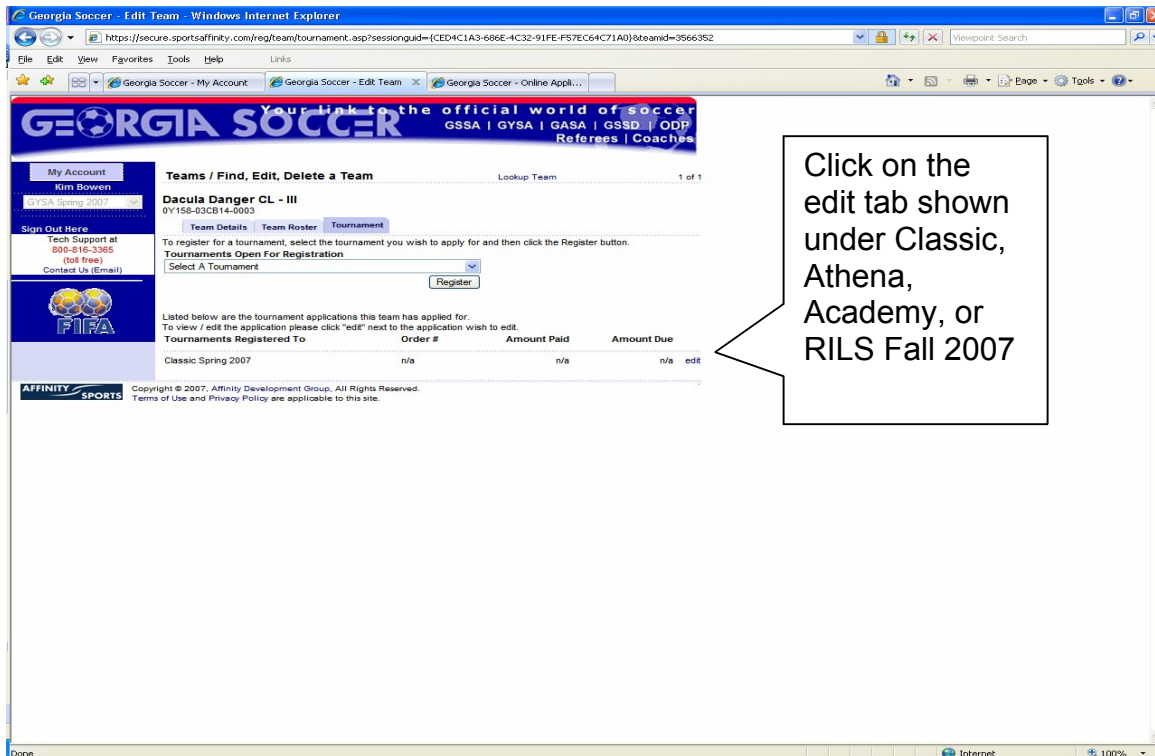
Georgia Soccer - Edit Team - Windows Internet Explorer

https://secure.sportsaffinity.com/reg/team/tournament.asp?sessionguid={CED4C1A3-686E-4C32-91FE-F57EC64C71A0}&teamid=3566352

Viewpoint Search

File Edit View Favorites Tools Help Links

Georgia Soccer - My Account | Georgia Soccer - Edit Team | Georgia Soccer - Online Appli...

Page Tools

GEORGIA SOCCER Your link to the official world of soccer GSSA | GYSA | GASA | GSSD | ODP Referees | Coaches

My Account
Kim Bowen
GYSA Spring 2007
Sign Out Here
Tech Support at 800-816-3365 (toll free)
Contact Us (Email)

FIFA

Teams / Find, Edit, Delete a Team Lookup Team 1 of 1

Dacula Danger CL - III
0Y158-03CB14-0003

Team Details | Team Roster | Tournament

To register for a tournament, select the tournament you wish to apply for and then click the Register button.
Tournaments Open For Registration
Select A Tournament
Register

Listed below are the tournament applications this team has applied for.
To view / edit the application please click "edit" next to the application wish to edit.

| Tournaments Registered To | Order # | Amount Paid | Amount Due | |
|---|---|---|---|---|
| Classic Spring 2007 | n/a | n/a | n/a | edit |

AFFINITY SPORTS Copyright © 2007, Affinity Development Group, All Rights Reserved.
Terms of Use and Privacy Policy are applicable to this site.

Click on the edit tab shown under Classic, Athena, Academy, or RILS Fall 2007

Done Internet 100%